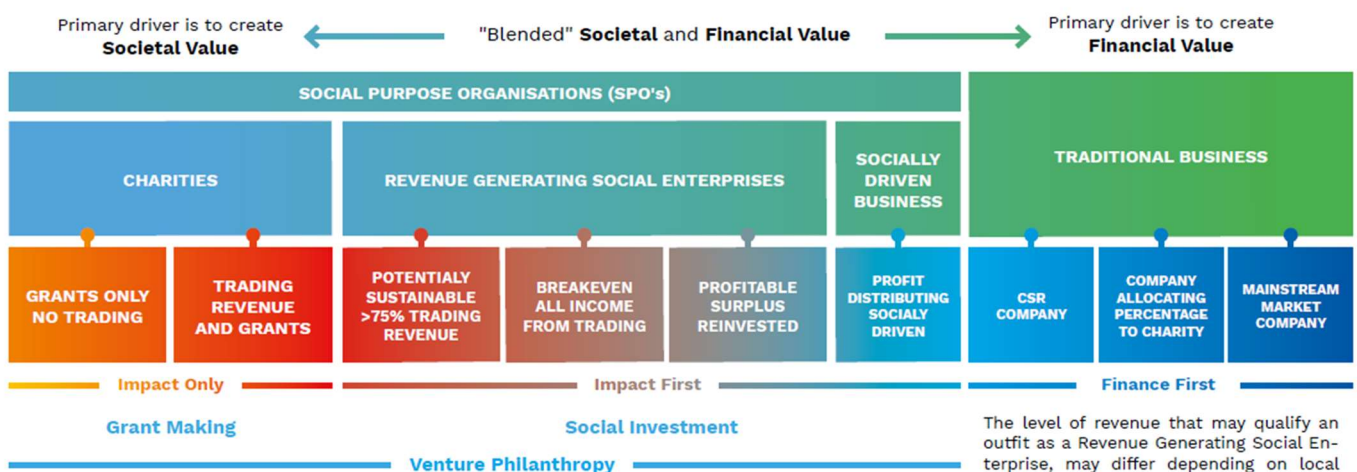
Primary driver is to create
Societal Value

"Blended" Societal and Financial Value

Primary driver is to create
Financial Value

SOCIAL PURPOSE ORGANISATIONS (SPO's)

CHARITIES

REVENUE GENERATING SOCIAL ENTERPRISES

SOCIALLY DRIVEN BUSINESS

TRADITIONAL BUSINESS

GRANTS ONLY NO TRADING

TRADING REVENUE AND GRANTS

POTENTIALY SUSTAINABLE >75% TRADING REVENUE

BREAKEVEN ALL INCOME FROM TRADING

PROFITABLE SURPLUS REINVESTED

PROFIT DISTRIBUTING SOCIALY DRIVEN

CSR COMPANY

COMPANY ALLOCATING PERCENTAGE TO CHARITY

MAINSTREAM MARKET COMPANY

Impact Only

Impact First

Finance First

Grant Making

Social Investment

Venture Philanthropy

The level of revenue that may qualify an outfit as a Revenue Generating Social Enterprise, may differ depending on local